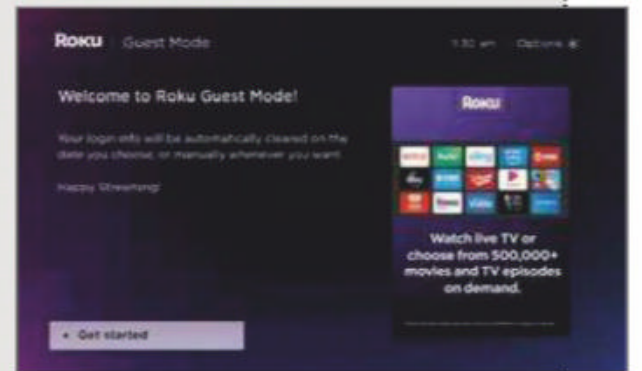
Roku | Guest Mode

1:30 am Options ✱

Welcome to Roku Guest Mode!

Your login info will be automatically cleared on the date you choose, or manually whenever you want.

Happy Streaming!

Roku

Watch live TV or choose from 500,000+ movies and TV episodes on demand.

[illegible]

Get started